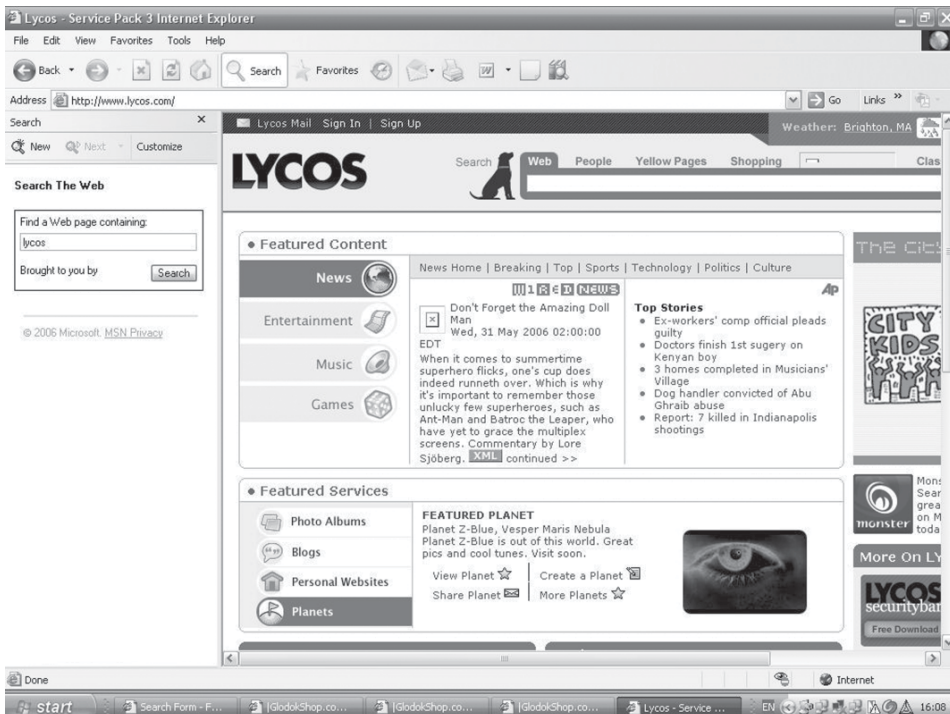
Lycos - Service Pack 3 Internet Explorer

File Edit View Favorites Tools Help

Back Search Favorites

Address http://www.lycos.com/

Go Links »

Search ×

New Next Customize

Search The Web

Find a Web page containing:

lycos

Brought to you by Search

© 2006 Microsoft. MSN Privacy

Lycos Mail Sign In | Sign Up

Weather: Brighton, MA

LYCOS

Search Web People Yellow Pages Shopping Clas

• Featured Content

News

Entertainment

Music

Games

News Home | Breaking | Top | Sports | Technology | Politics | Culture

WIRED NEWS

AP

Don't Forget the Amazing Doll Man
Wed, 31 May 2006 02:00:00 EDT

When it comes to summertime superhero flicks, one's cup does indeed runneth over. Which is why it's important to remember those unlucky few superheroes, such as Ant-Man and Batroc the Leaper, who have yet to grace the multiplex screens. Commentary by Lore Sjöberg. XML continued >>

Top Stories
• Ex-workers' comp official pleads guilty
• Doctors finish 1st sugery on Kenyan boy
• 3 homes completed in Musicians' Village
• Dog handler convicted of Abu Ghraib abuse
• Report: 7 killed in Indianapolis shootings

The Cit

CITY KIDS

• Featured Services

Photo Albums

Blogs

Personal Websites

Planets

FEATURED PLANET
Planet Z-Blue, Vesper Maris Nebula
Planet Z-Blue is out of this world. Great pics and cool tunes. Visit soon.

View Planet | Create a Planet
Share Planet | More Planets

monster

Mons Sear grea on M toda

More On LY

LYCOS securityba

Free Download

Done

Internet

start | Search Form - F... | GlodokShop.co... | GlodokShop.co... | GlodokShop.co... | Lycos - Service ... | EN | 16:08